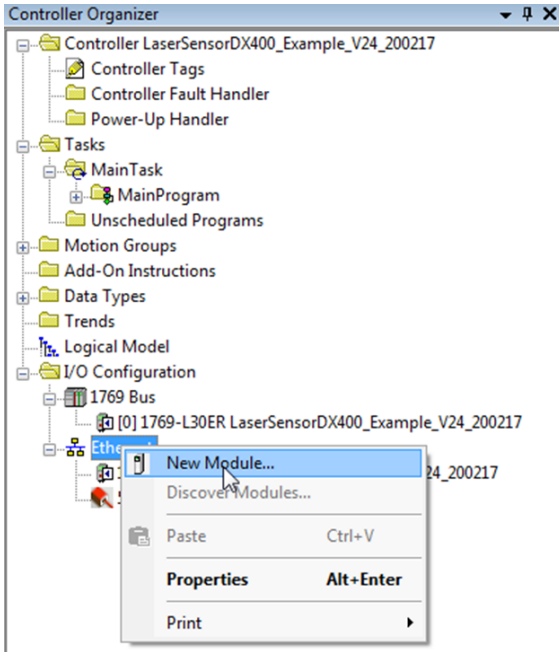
Controller Organizer

Controller LaserSensorDX400_Example_V24_200217
Controller Tags
Controller Fault Handler
Power-Up Handler
Tasks
MainTask
MainProgram
Unscheduled Programs
Motion Groups
Add-On Instructions
Data Types
Trends
Logical Model
I/O Configuration
1769 Bus
[0] 1769-L30ER LaserSensorDX400_Example_V24_200217
Ethernet
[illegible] 24_200217

New Module...
Discover Modules...
Paste Ctrl+V
Properties Alt+Enter
Print